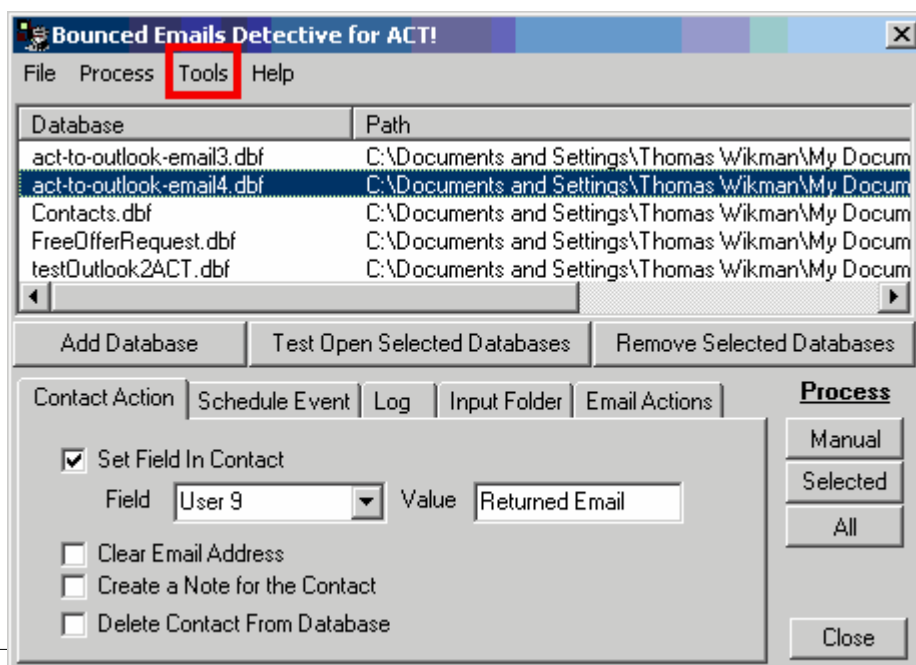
Bounced Emails Detective for ACT!

File Process Tools Help

| Database | Path |
|---|---|
| act-to-outlook-email3.dbf | C:\Documents and Settings\Thomas Wikman\My Docum |
| act-to-outlook-email4.dbf | C:\Documents and Settings\Thomas Wikman\My Docum |
| Contacts.dbf | C:\Documents and Settings\Thomas Wikman\My Docum |
| FreeOfferRequest.dbf | C:\Documents and Settings\Thomas Wikman\My Docum |
| testOutlook2ACT.dbf | C:\Documents and Settings\Thomas Wikman\My Docum |

Add Database Test Open Selected Databases Remove Selected Databases

Contact Action Schedule Event Log Input Folder Email Actions

Process

Set Field In Contact

Field User 9 Value Returned Email

Manual

Selected

All

Clear Email Address

Create a Note for the Contact

Delete Contact From Database

Close